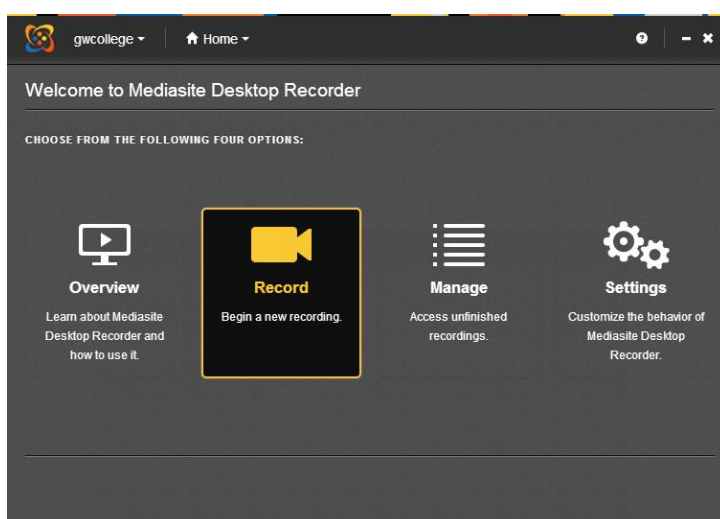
gwcollege ▾ Home ▾

?

– ✖

Welcome to Mediasite Desktop Recorder

CHOOSE FROM THE FOLLOWING FOUR OPTIONS:

Overview

Learn about Mediasite Desktop Recorder and how to use it.

Record

Begin a new recording.

Manage

Access unfinished recordings.

Settings

Customize the behavior of Mediasite Desktop Recorder.